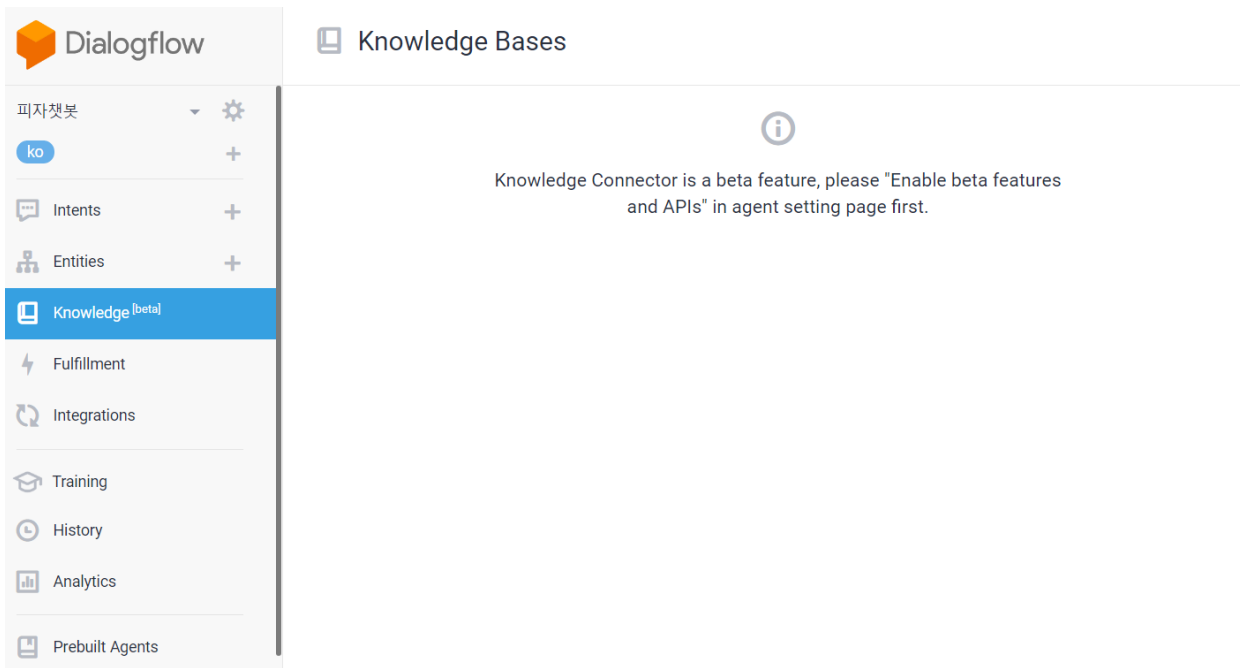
Dialogflow

피자챗봇

ko

Intents

Entities

Knowledge [beta]

Fulfillment

Integrations

Training

History

Analytics

Prebuilt Agents

Knowledge Bases

Knowledge Connector is a beta feature, please "Enable beta features and APIs" in agent setting page first.